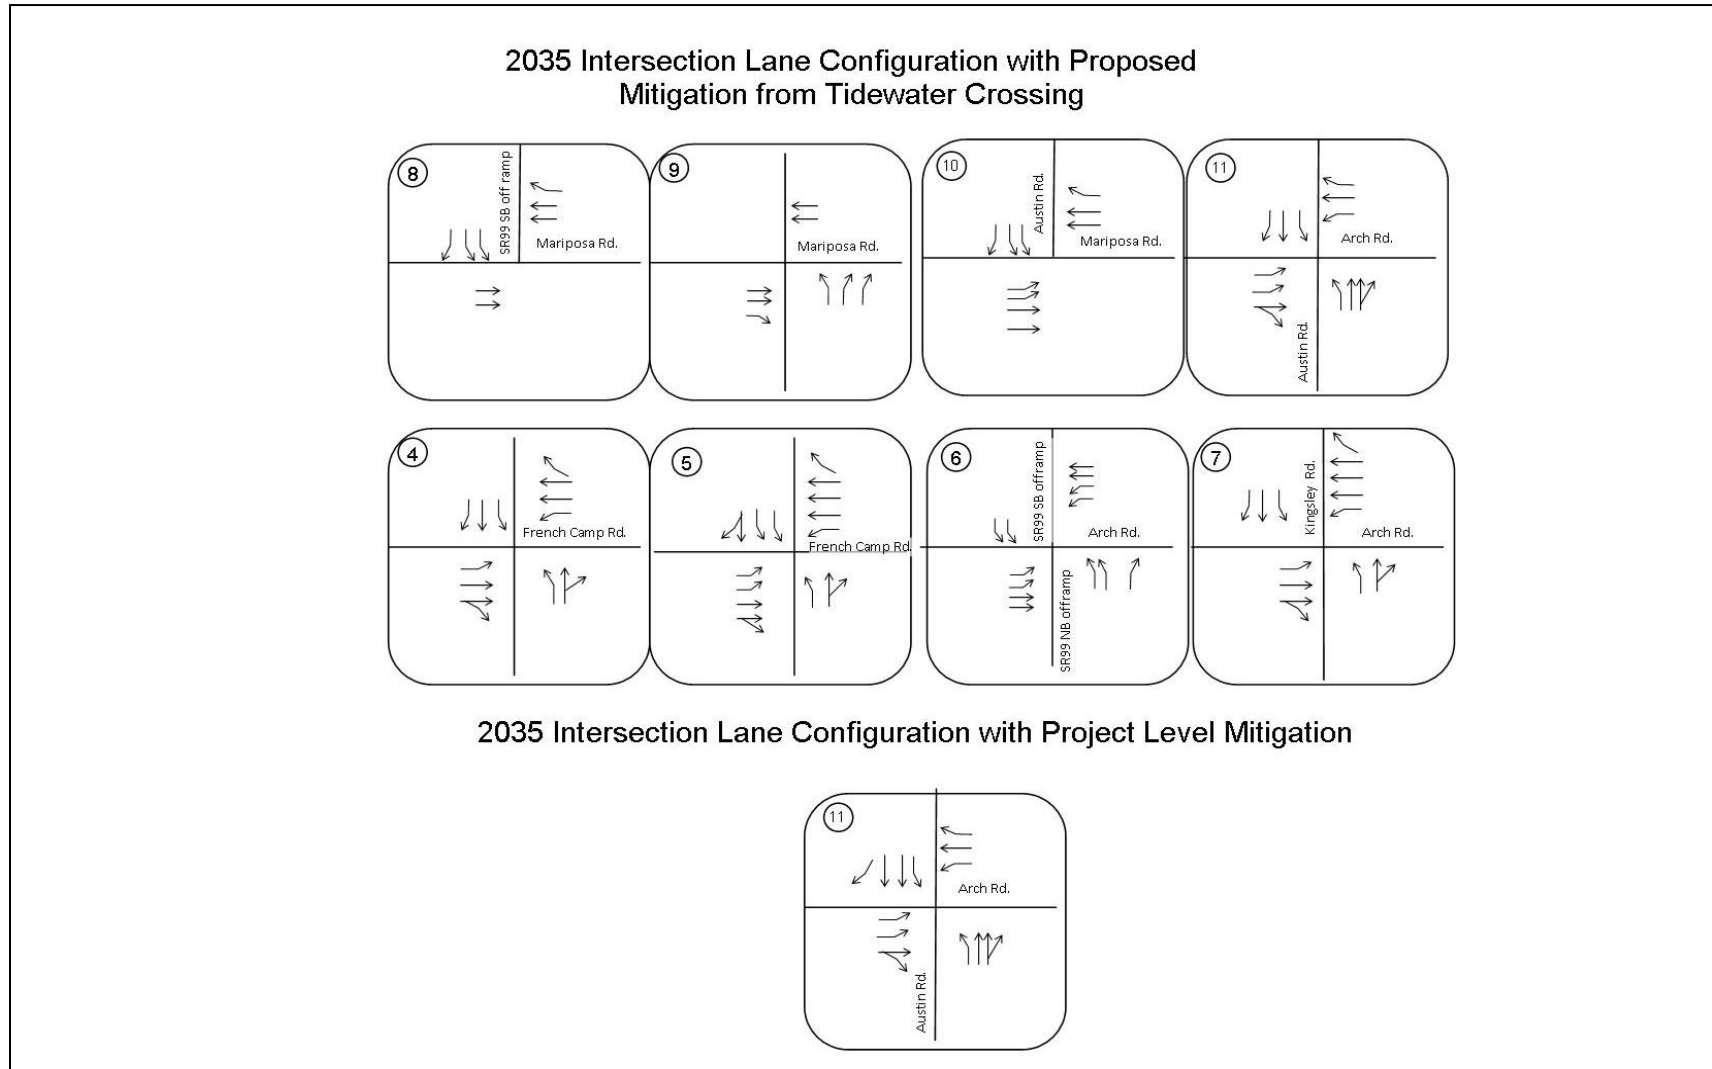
2035 Intersection Lane Configuration with Proposed Mitigation from Tidewater Crossing

8
SR99 SB off ramp
Mariposa Rd.

9
Mariposa Rd.

10
Austin Rd.
Mariposa Rd.

11
Arch Rd.
Austin Rd.

4
French Camp Rd.

5
French Camp Rd.

6
SR99 SB offramp
Arch Rd.
SR99 NB offramp

7
Kingsley Rd.
Arch Rd.

2035 Intersection Lane Configuration with Project Level Mitigation

11
Arch Rd.
Austin Rd.